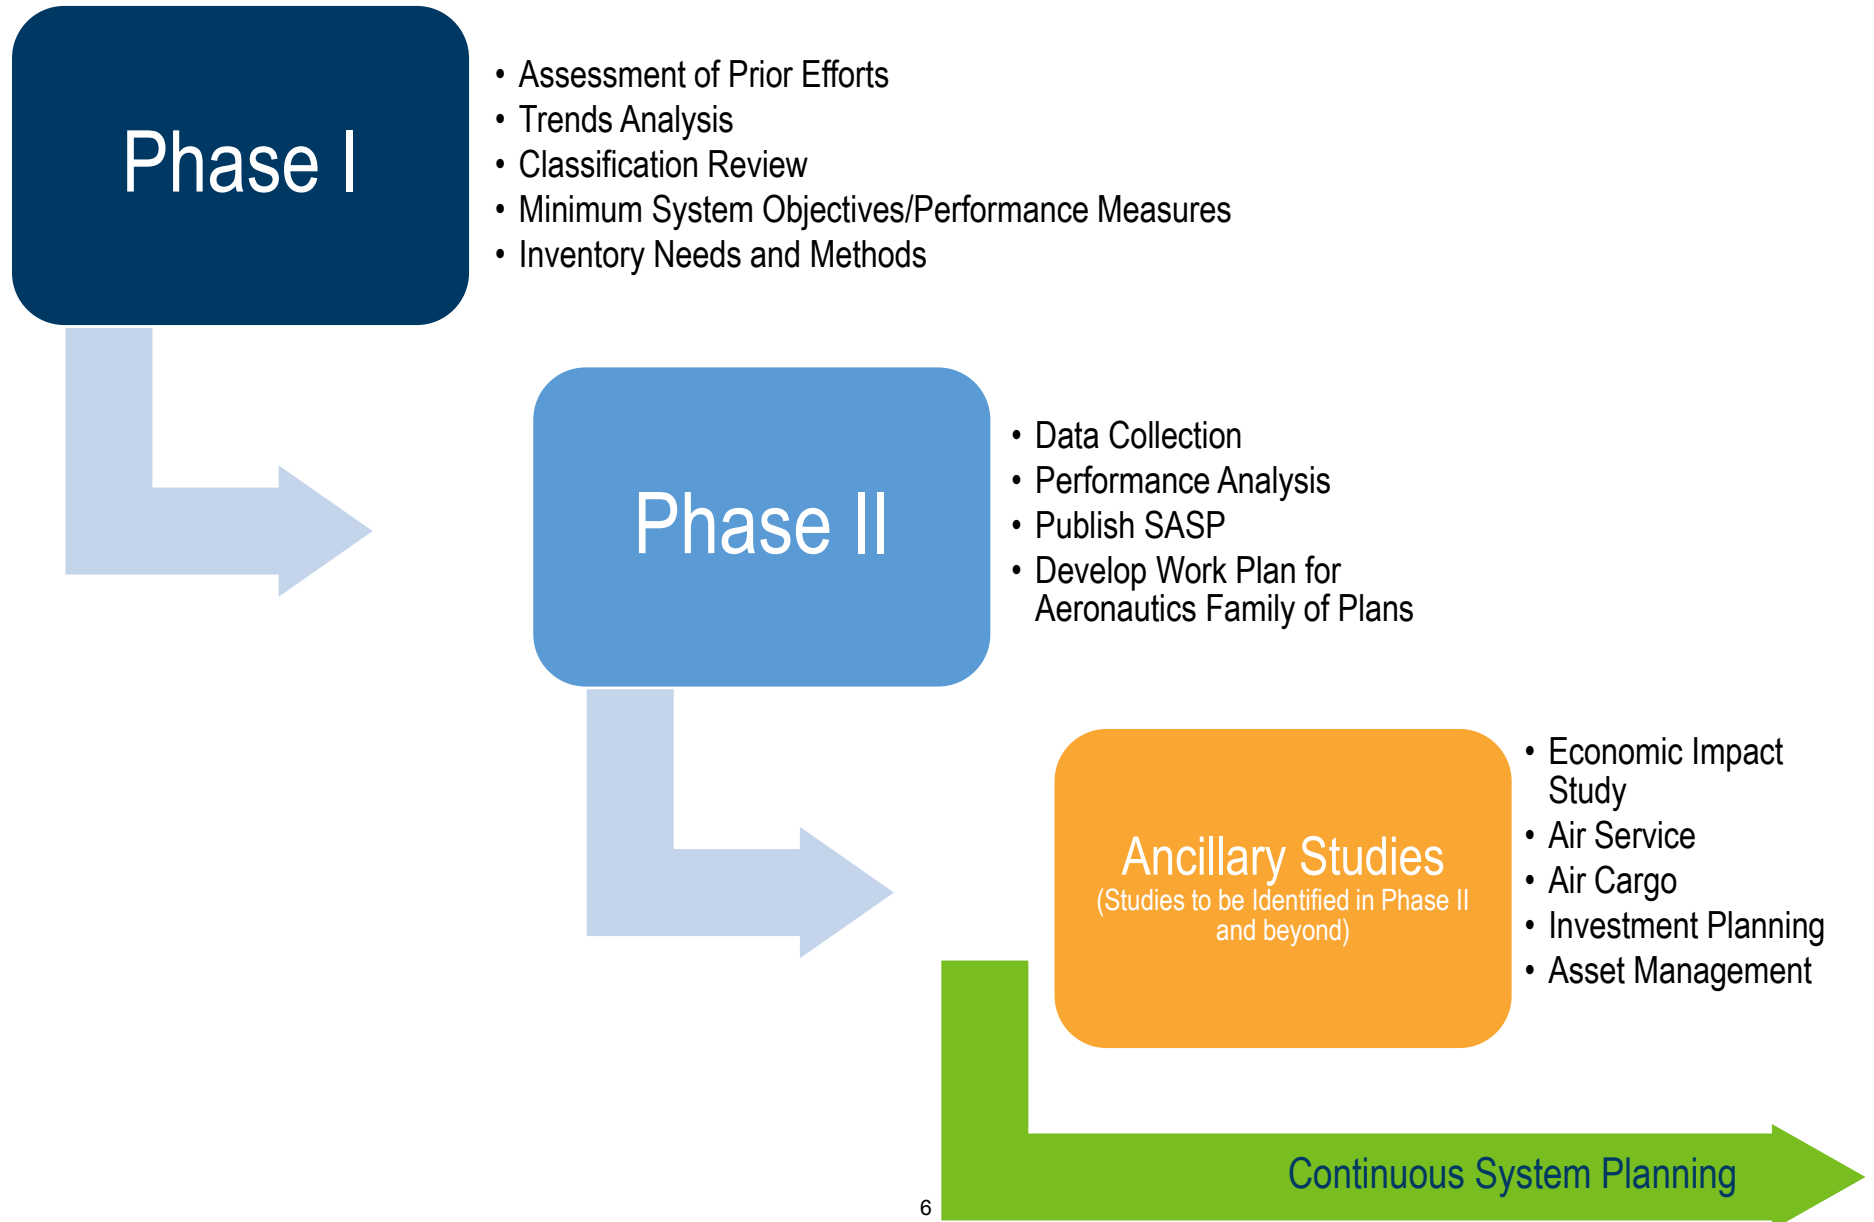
Phase I

- Assessment of Prior Efforts
- Trends Analysis
- Classification Review
- Minimum System Objectives/Performance Measures
- Inventory Needs and Methods

Phase II

- Data Collection
- Performance Analysis
- Publish SASP
- Develop Work Plan for Aeronautics Family of Plans

Ancillary Studies
(Studies to be Identified in Phase II and beyond)

- Economic Impact Study
- Air Service
- Air Cargo
- Investment Planning
- Asset Management

Continuous System Planning

6